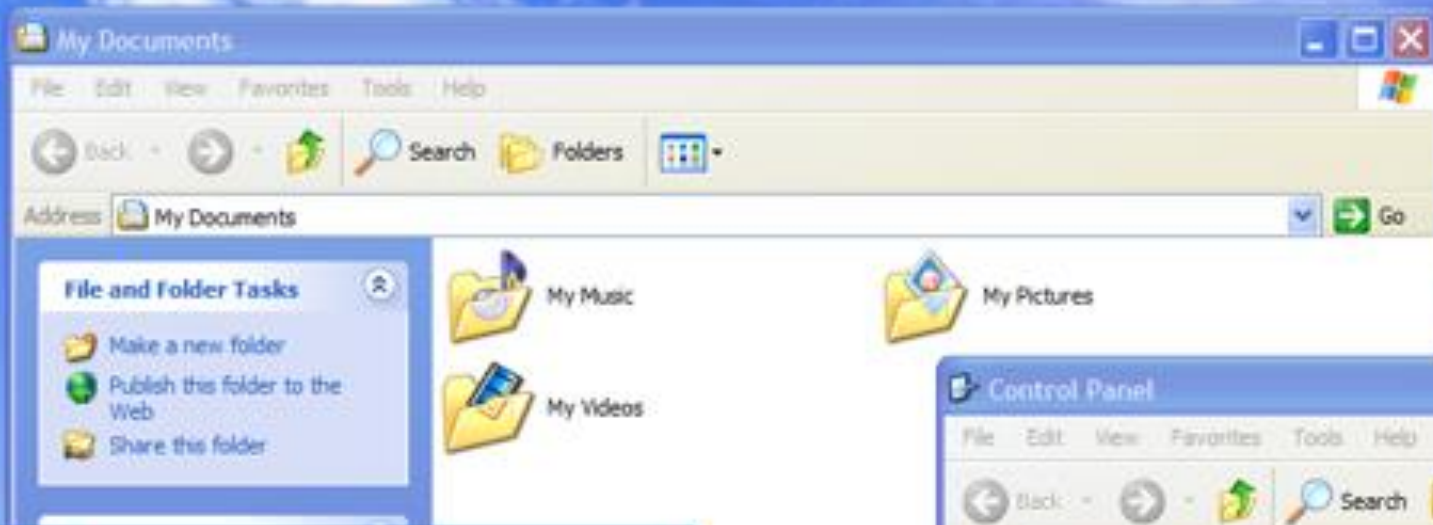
My Documents

File Edit View Favorites Tools Help

Back Search Folders

Address My Documents Go

File and Folder Tasks

Make a new folder

Publish this folder to the Web

Share this folder

My Music

My Pictures

My Videos

Control Panel

File Edit View Favorites Tools Help

Back Search